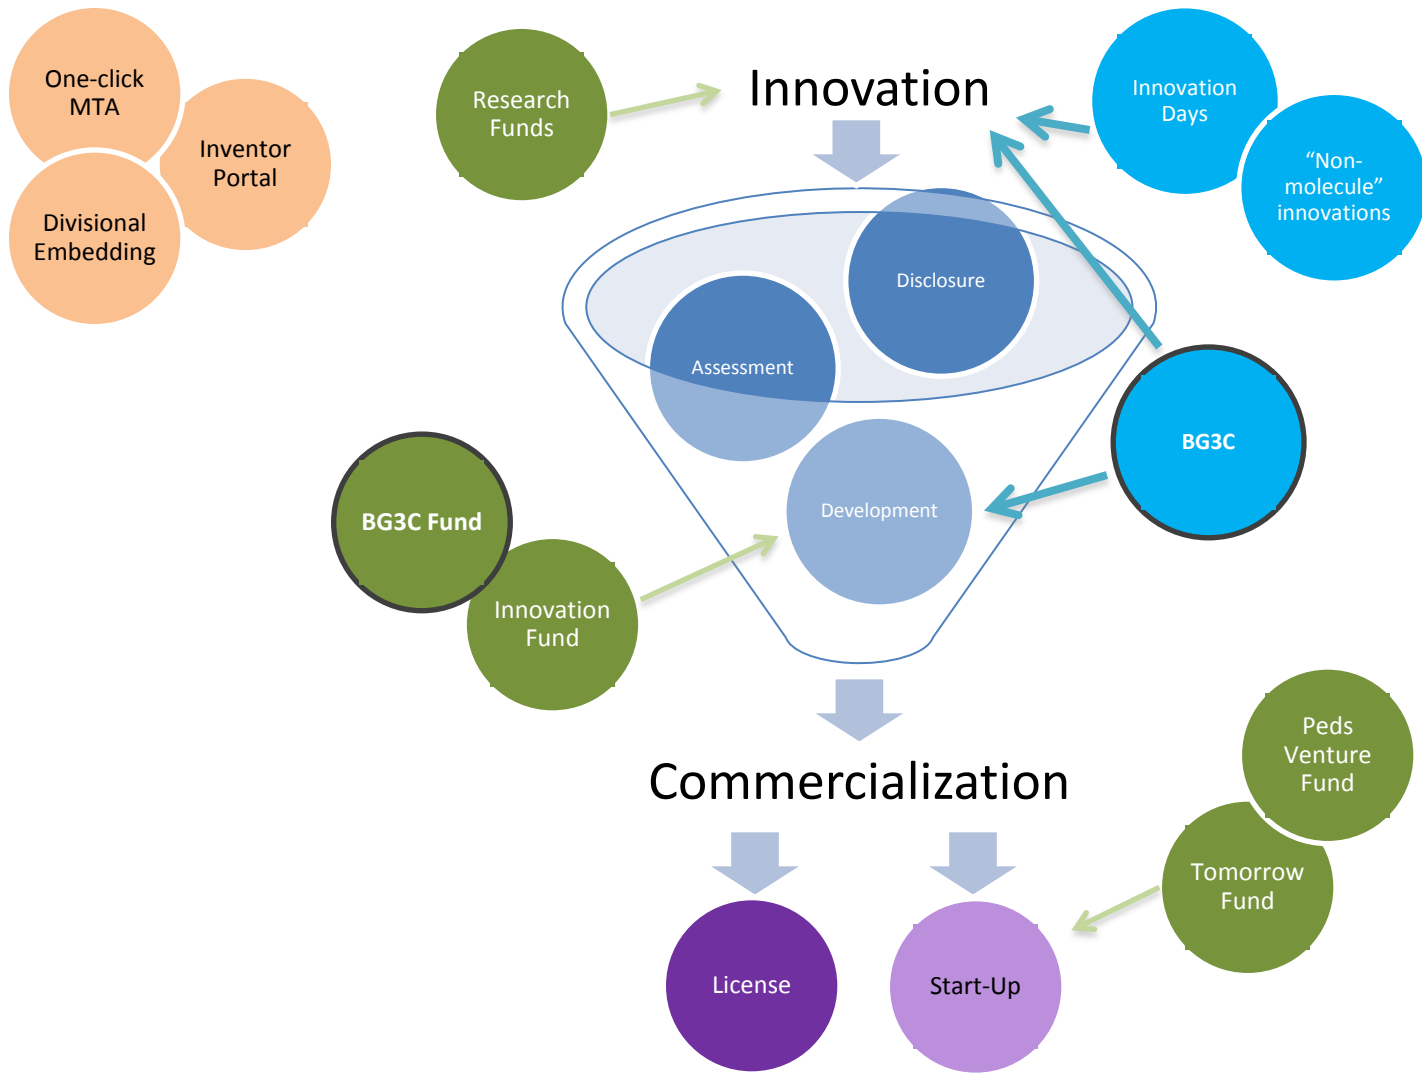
One-click MTA

Inventor Portal

Divisional Embedding

Research Funds

Innovation

Innovation Days

“Non-molecule” innovations

Disclosure

Assessment

BG3C

BG3C Fund

Development

Innovation Fund

Commercialization

Peds Venture Fund

Tomorrow Fund

License

Start-Up